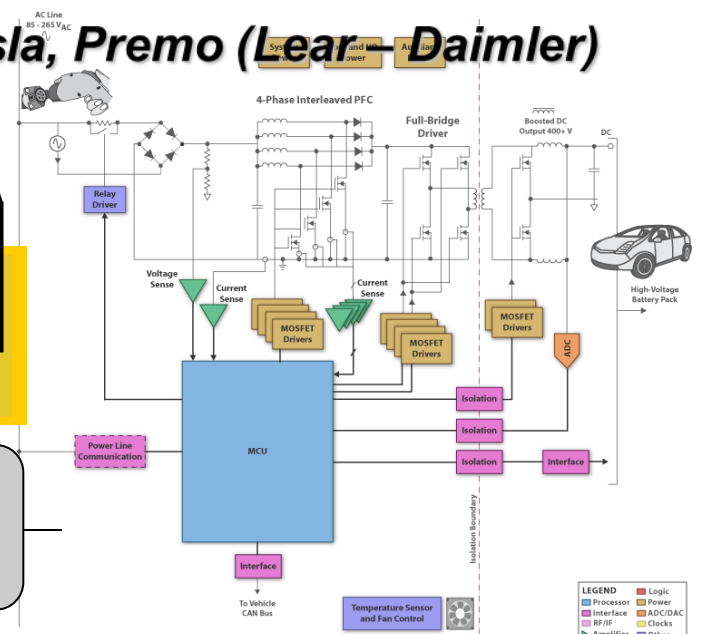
sla, Premo (Lear – Daimler)

AC Line
85 - 265 $V_{AC}$

Syst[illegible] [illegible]and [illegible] Power Auxi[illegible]

4-Phase Interleaved PFC

Full-Bridge Driver

Boosted DC Output 400+ V

DC

Relay Driver

Voltage Sense

Current Sense

Current Sense

MOSFET Drivers

MOSFET Drivers

MOSFET Drivers

ADC

High-Voltage Battery Pack

Isolation

Isolation

Isolation

Interface

Power Line Communication

MCU

Isolation Boundary

Interface

To Vehicle CAN Bus

Temperature Sensor and Fan Control

LEGEND
Processor
Interface
RF/IF
Logic
Power
ADC/DAC
Clocks